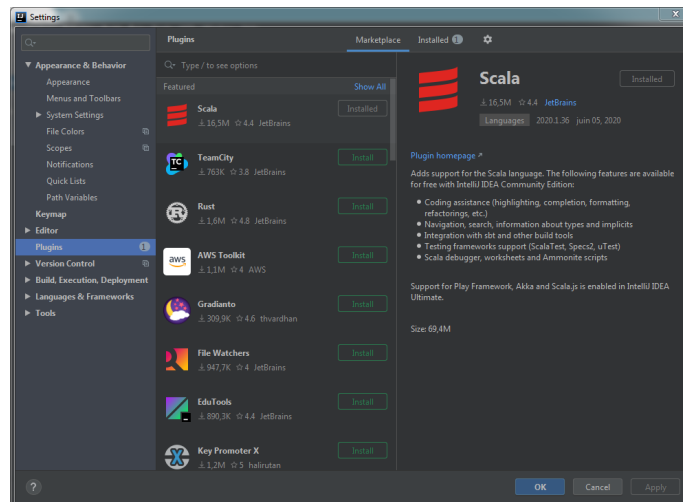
Settings

Q-

Appearance & Behavior
Appearance
Menus and Toolbars
System Settings
File Colors
Scopes
Notifications
Quick Lists
Path Variables
Keymap
Editor
Plugins 1
Version Control
Build, Execution, Deployment
Languages & Frameworks
Tools

Plugins
Marketplace
Installed 1

Type / to see options

Featured
Show All

Scala
⤓ 16,5M ☆ 4.4 JetBrains
Installed

TeamCity
⤓ 763K ☆ 3.8 JetBrains
Install

Rust
⤓ 1,6M ☆ 4.8 JetBrains
Install

AWS Toolkit
⤓ 1,1M ☆ 4 AWS
Install

Gradianto
⤓ 309,9K ☆ 4.6 thvardhan
Install

File Watchers
⤓ 947,7K ☆ 4 JetBrains
Install

EduTools
⤓ 890,3K ☆ 4.4 JetBrains
Install

Key Promoter X
⤓ 1,2M ☆ 5 halirutan
Install

Scala
Installed
⤓ 16,5M ☆ 4.4 JetBrains
Languages 2020.1.36 juin 05, 2020

Plugin homepage ↗

Adds support for the Scala language. The following features are available for free with IntelliJ IDEA Community Edition:

• Coding assistance (highlighting, completion, formatting, refactorings, etc.)
• Navigation, search, information about types and implicits
• Integration with sbt and other build tools
• Testing frameworks support (ScalaTest, Specs2, uTest)
• Scala debugger, worksheets and Ammonite scripts

Support for Play Framework, Akka and Scala.js is enabled in IntelliJ IDEA Ultimate.

Size: 69,4M

?
OK
Cancel
Apply